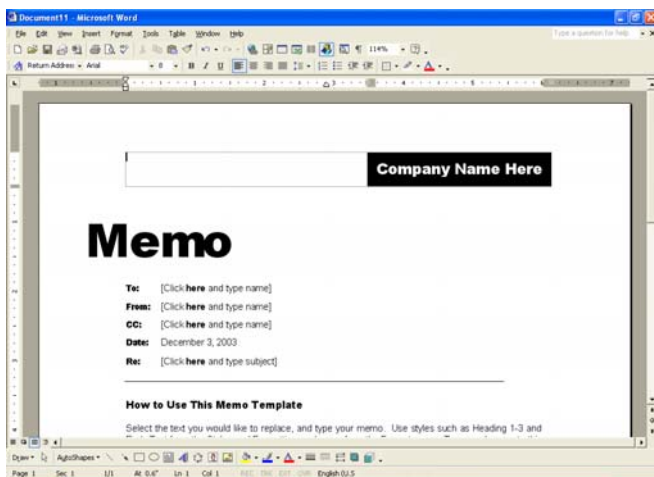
Document11 - Microsoft Word

File Edit View Insert Format Tools Table Window Help

Type a question for help

114%

Return Address Arial 8 B I U

Company Name Here

Memo

To: [Click here and type name]

From: [Click here and type name]

CC: [Click here and type name]

Date: December 3, 2003

Re: [Click here and type subject]

How to Use This Memo Template

Select the text you would like to replace, and type your memo. Use styles such as Heading 1-3 and

Draw AutoShapes

Page 1 Sec 1 1/1 At 0.4" Ln 1 Col 1 REC TRK EXT OVR English (U.S